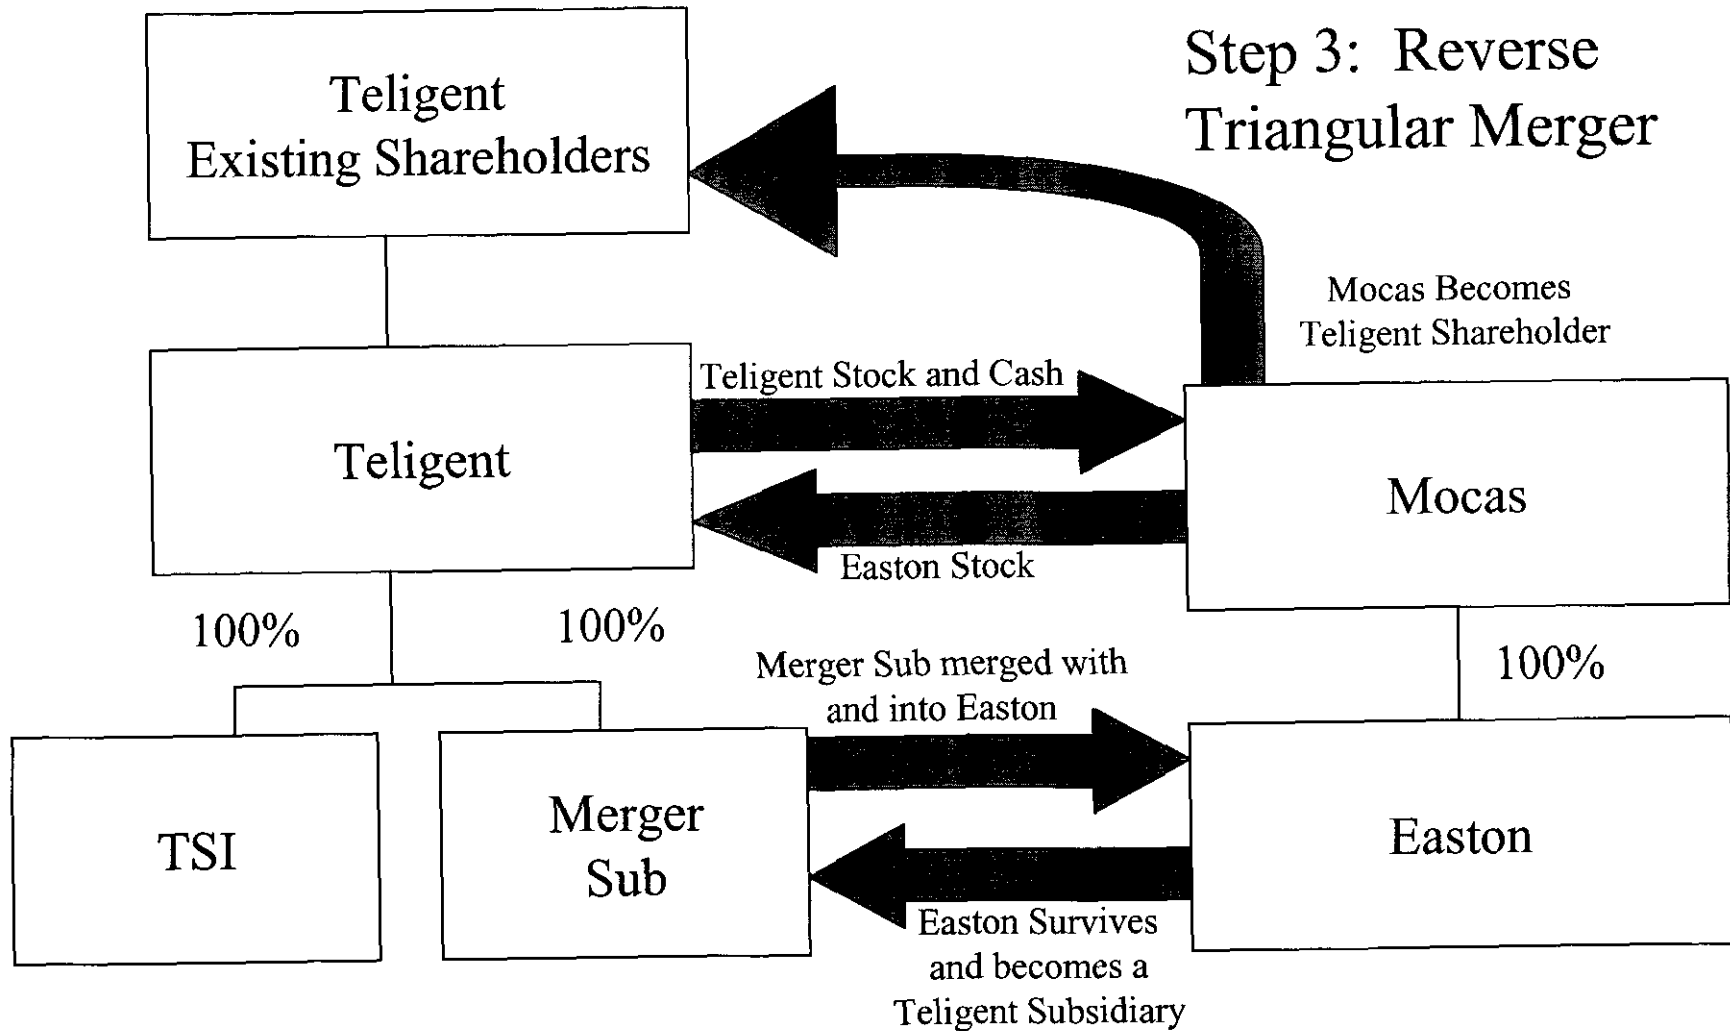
Step 3: Reverse Triangular Merger

Teligent Existing Shareholders

Mocas Becomes Teligent Shareholder

Teligent

Teligent Stock and Cash

Easton Stock

Mocas

100%

100%

100%

Merger Sub merged with and into Easton

TSI

Merger Sub

Easton

Easton Survives and becomes a Teligent Subsidiary